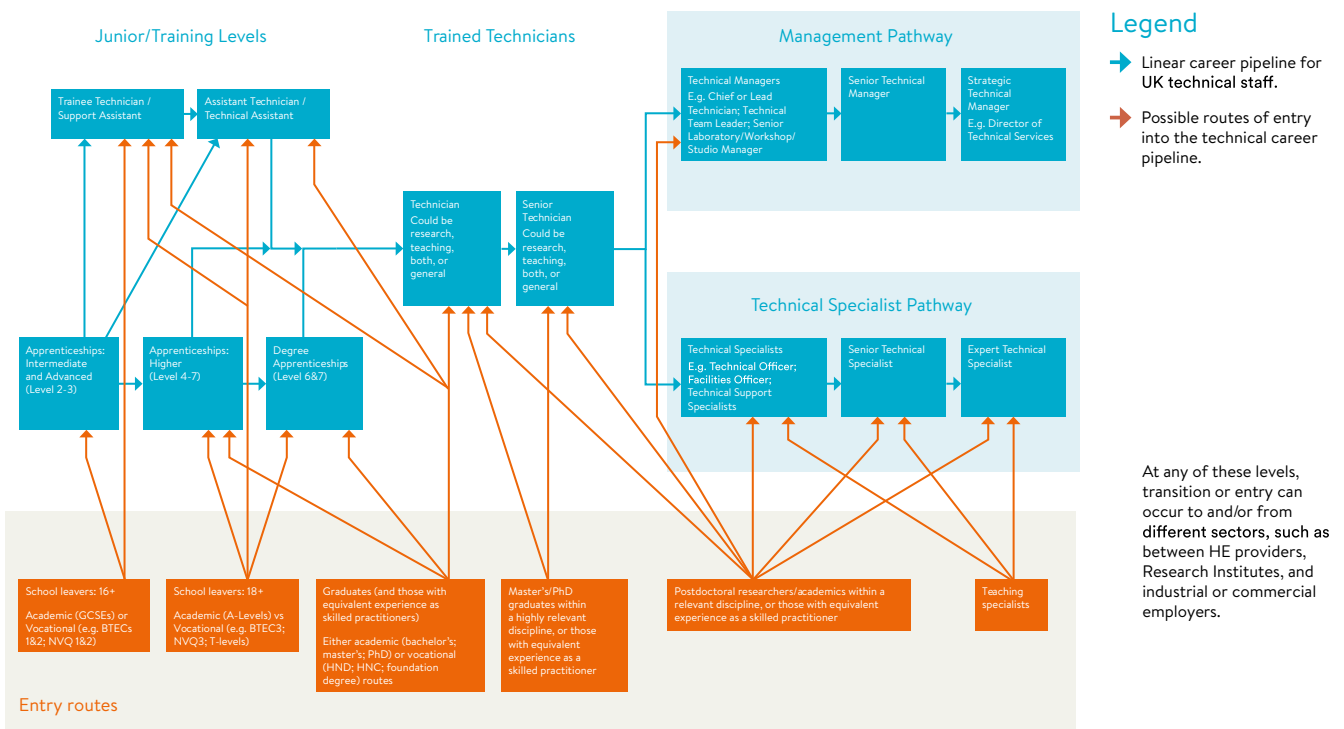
Junior/Training Levels

Trained Technicians

Management Pathway

Legend

Linear career pipeline for UK technical staff.

Possible routes of entry into the technical career pipeline.

Trainee Technician / Support Assistant

Assistant Technician / Technical Assistant

Technical Managers
E.g. Chief or Lead Technician; Technical Team Leader; Senior Laboratory/Workshop/ Studio Manager

Senior Technical Manager

Strategic Technical Manager
E.g. Director of Technical Services

Technician
Could be research, teaching, both, or general

Senior Technician
Could be research, teaching, both, or general

Technical Specialist Pathway

Apprenticeships: Intermediate and Advanced (Level 2-3)

Apprenticeships: Higher (Level 4-7)

Degree Apprenticeships (Level 6&7)

Technical Specialists
E.g. Technical Officer; Facilities Officer; Technical Support Specialists

Senior Technical Specialist

Expert Technical Specialist

At any of these levels, transition or entry can occur to and/or from different sectors, such as between HE providers, Research Institutes, and industrial or commercial employers.

School leavers: 16+

Academic (GCSEs) or Vocational (e.g. BTECs 1&2; NVQ 1&2)

School leavers: 18+

Academic (A-Levels) vs Vocational (e.g. BTEC3; NVQ3; T-levels)

Graduates (and those with equivalent experience as skilled practitioners)

Either academic (bachelor's; master's; PhD) or vocational (HND; HNC; foundation degree) routes

Master's/PhD graduates within a highly relevant discipline, or those with equivalent experience as a skilled practitioner

Postdoctoral researchers/academics within a relevant discipline, or those with equivalent experience as a skilled practitioner

Teaching specialists

Entry routes